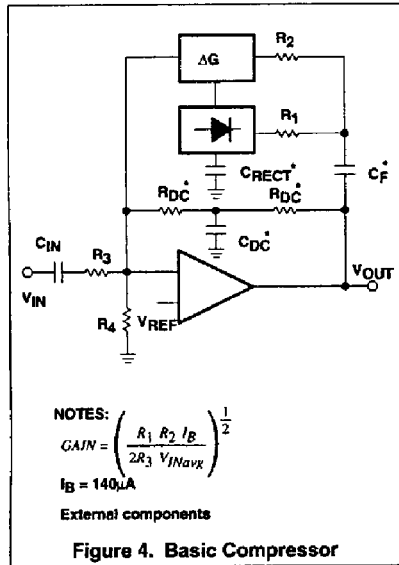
ΔG

$R_2$

$R_1$

$C_{RECT}^*$

$C_F^*$

$R_{DC}^*$

$R_{DC}^*$

$C_{IN}$

$R_3$

$C_{DC}^*$

$V_{OUT}$

$V_{IN}$

$R_4$

$V_{REF}$

NOTES:

$GAIN = \left( \frac{R_1 \ R_2 \ I_B}{2R_3 \ V_{INavg}} \right)^{\frac{1}{2}}$

$I_B = 140\mu A$

\* External components

Figure 4. Basic Compressor